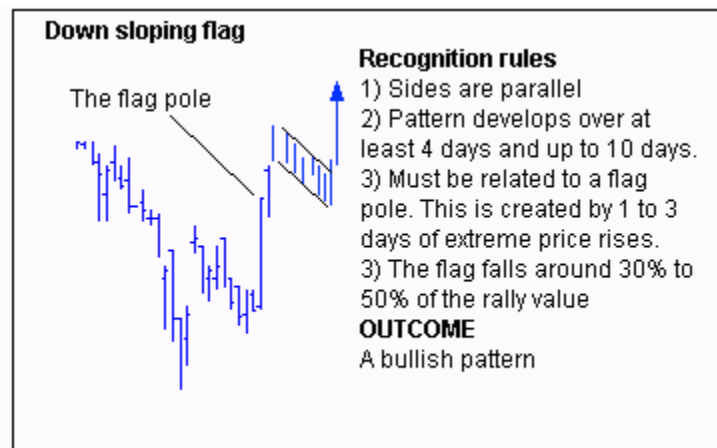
Down sloping flag

The flag pole

Recognition rules
1) Sides are parallel
2) Pattern develops over at least 4 days and up to 10 days.
3) Must be related to a flag pole. This is created by 1 to 3 days of extreme price rises.
3) The flag falls around 30% to 50% of the rally value
OUTCOME
A bullish pattern